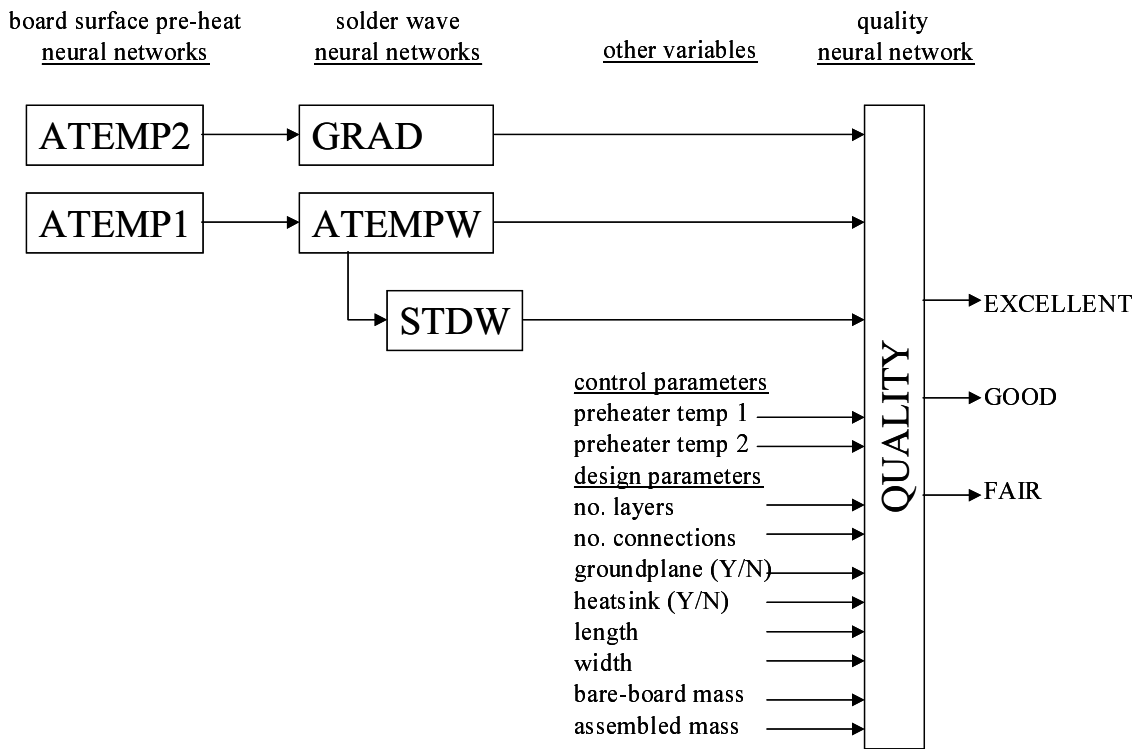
board surface pre-heat
neural networks

solder wave
neural networks

other variables

quality
neural network

ATEMP2

GRAD

ATEMP1

ATEMPW

STDW

control parameters
preheater temp 1
preheater temp 2
design parameters
no. layers
no. connections
groundplane (Y/N)
heatsink (Y/N)
length
width
bare-board mass
assembled mass

QUALITY

EXCELLENT

GOOD

FAIR